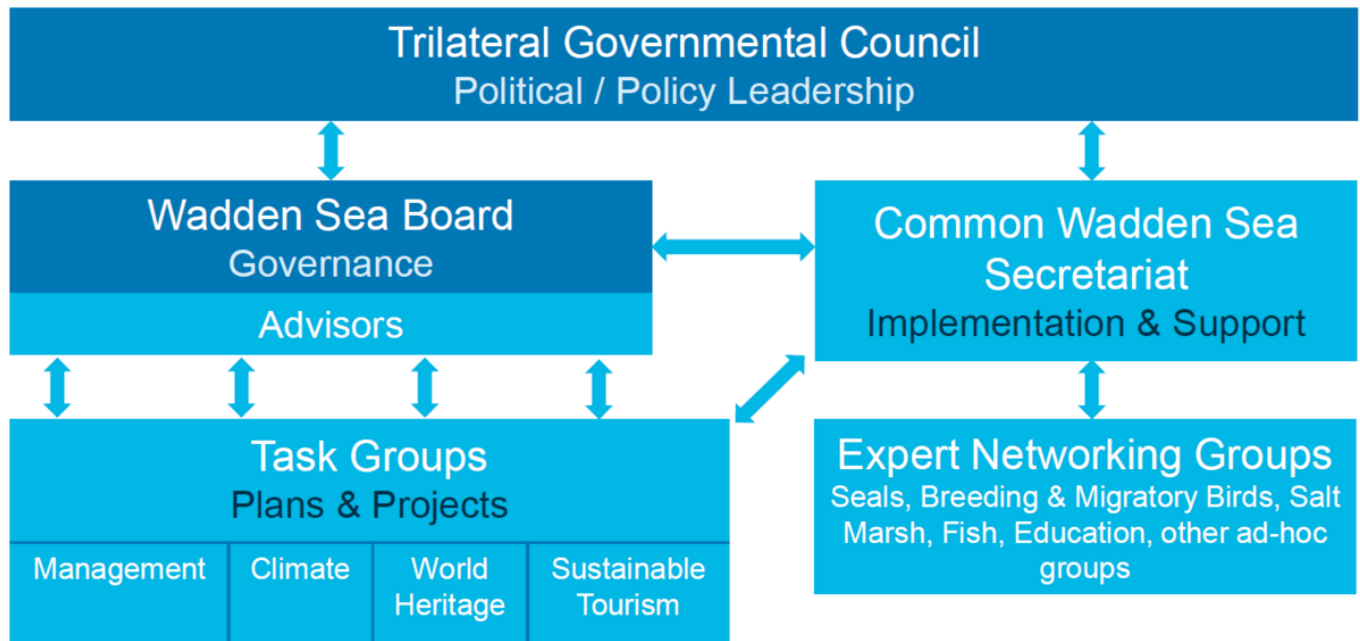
Trilateral Governmental Council
Political / Policy Leadership

Wadden Sea Board
Governance

Advisors

Common Wadden Sea Secretariat
Implementation & Support

Task Groups
Plans & Projects

Management

Climate

World Heritage

Sustainable Tourism

Expert Networking Groups
Seals, Breeding & Migratory Birds, Salt Marsh, Fish, Education, other ad-hoc groups